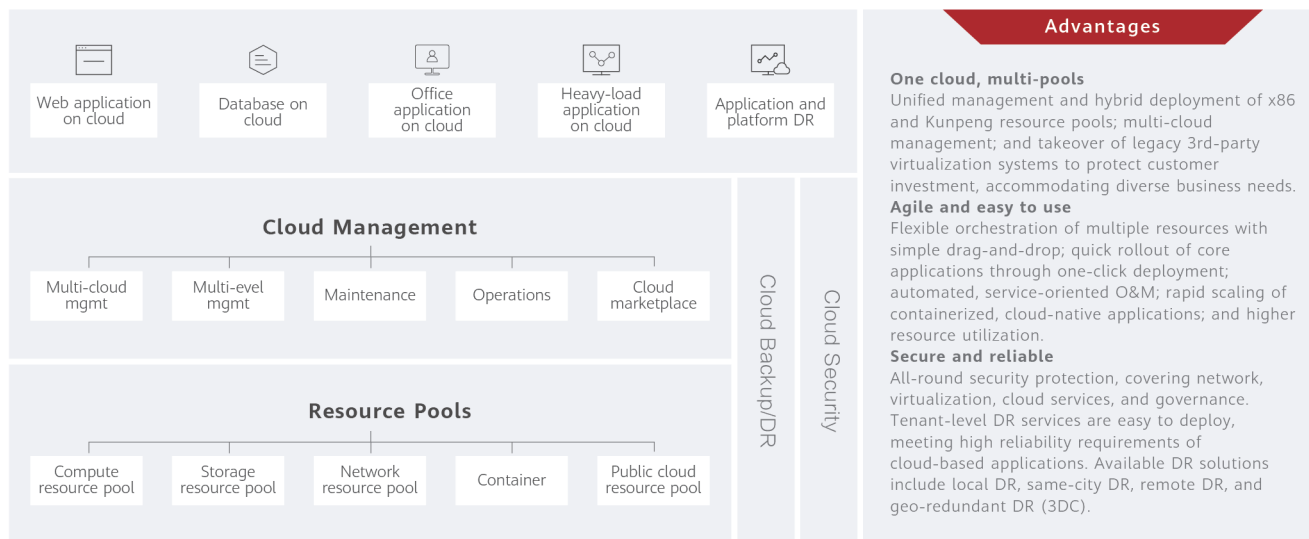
Web application on cloud

Database on cloud

Office application on cloud

Heavy-load application on cloud

Application and platform DR

Cloud Management

Multi-cloud mgmt

Multi-evel mgmt

Maintenance

Operations

Cloud marketplace

Resource Pools

Compute resource pool

Storage resource pool

Network resource pool

Container

Public cloud resource pool

Cloud Backup/DR

Cloud Security

Advantages

One cloud, multi-pools
Unified management and hybrid deployment of x86 and Kunpeng resource pools; multi-cloud management; and takeover of legacy 3rd-party virtualization systems to protect customer investment, accommodating diverse business needs.

Agile and easy to use
Flexible orchestration of multiple resources with simple drag-and-drop; quick rollout of core applications through one-click deployment; automated, service-oriented O&M; rapid scaling of containerized, cloud-native applications; and higher resource utilization.

Secure and reliable
All-round security protection, covering network, virtualization, cloud services, and governance. Tenant-level DR services are easy to deploy, meeting high reliability requirements of cloud-based applications. Available DR solutions include local DR, same-city DR, remote DR, and geo-redundant DR (3DC).